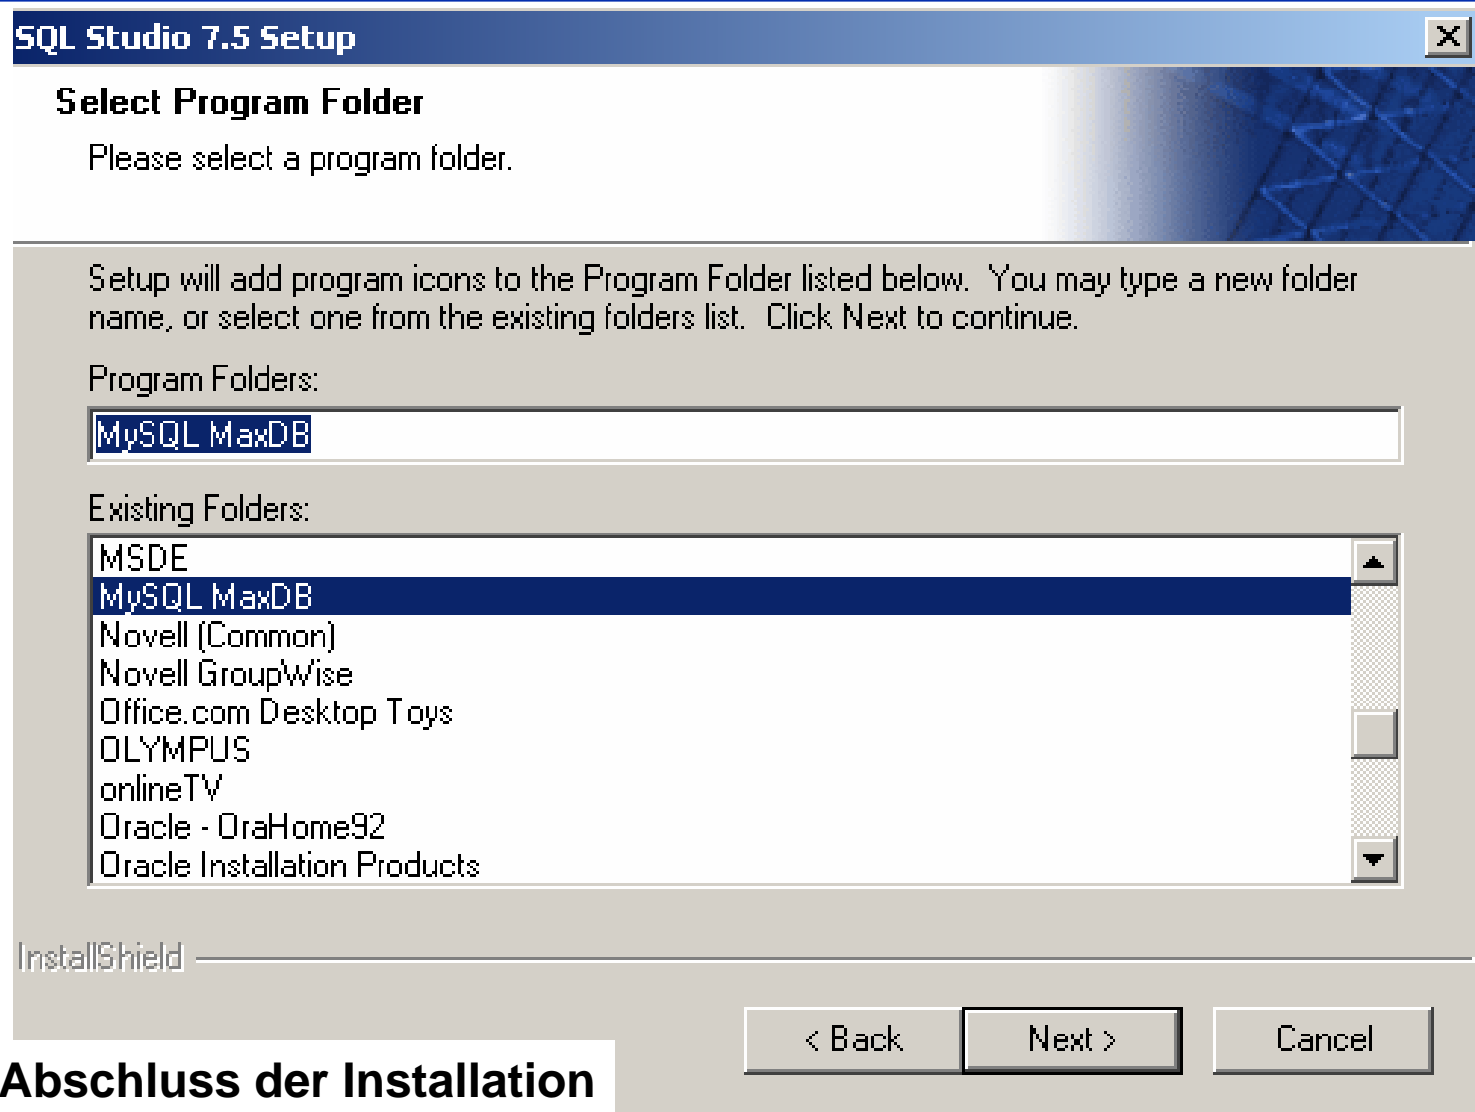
SQL Studio 7.5 Setup

Select Program Folder

Please select a program folder.

Setup will add program icons to the Program Folder listed below. You may type a new folder name, or select one from the existing folders list. Click Next to continue.

Program Folders:

MySQL MaxDB

Existing Folders:

MSDE
MySQL MaxDB
Novell (Common)
Novell GroupWise
Office.com Desktop Toys
OLYMPUS
onlineTV
Oracle - OraHome92
Oracle Installation Products

InstallShield

< Back
Next >
Cancel

Abschluss der Installation